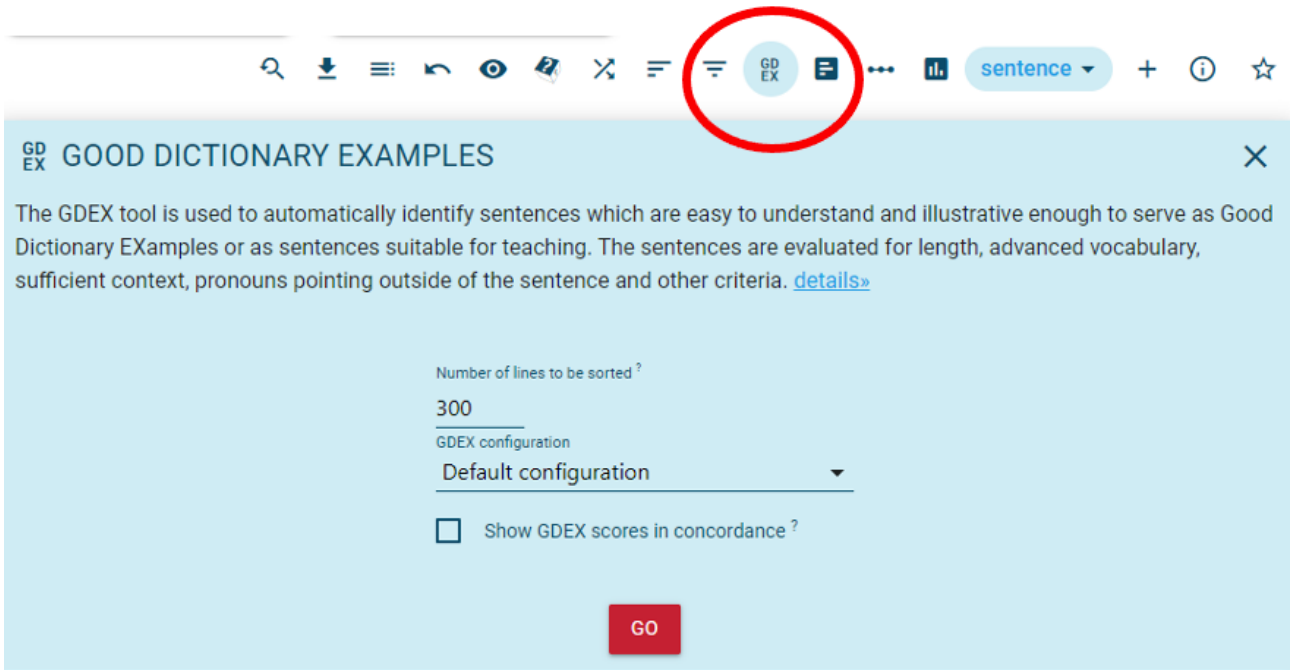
GD EX sentence

GD EX GOOD DICTIONARY EXAMPLES

The GDEX tool is used to automatically identify sentences which are easy to understand and illustrative enough to serve as Good Dictionary EXamples or as sentences suitable for teaching. The sentences are evaluated for length, advanced vocabulary, sufficient context, pronouns pointing outside of the sentence and other criteria. details»

Number of lines to be sorted ?
300
GDEX configuration
Default configuration
Show GDEX scores in concordance ?

GO